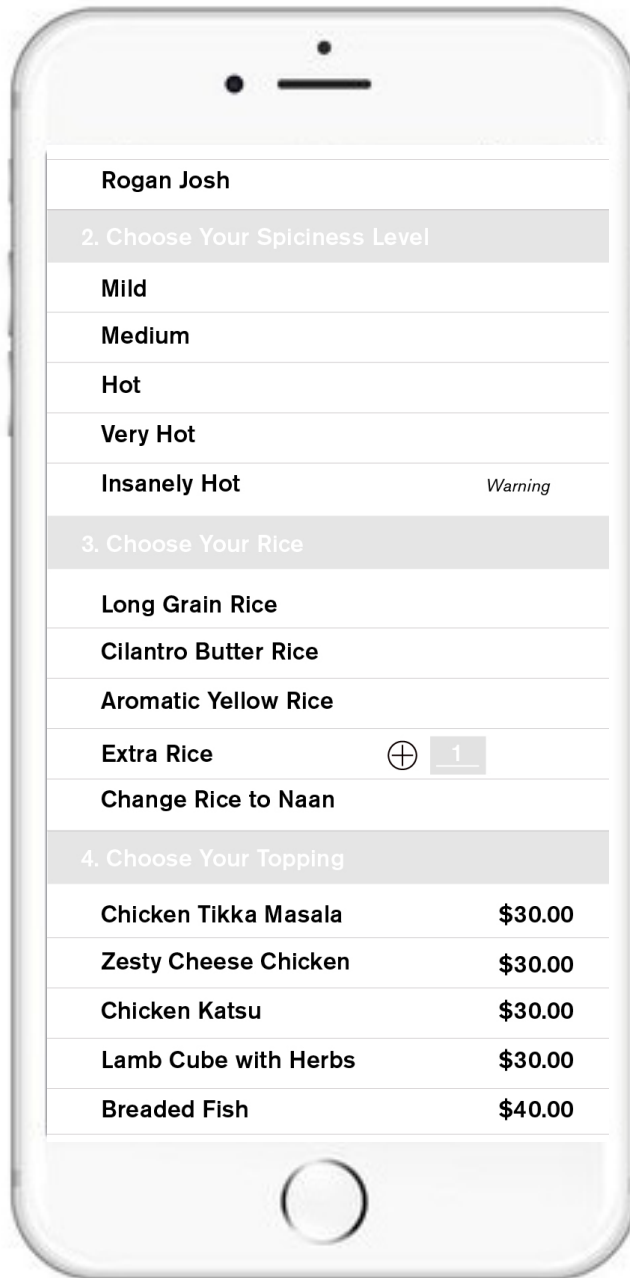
Rogan Josh

2. Choose Your Spiciness Level

Mild

Medium

Hot

Very Hot

Insanely Hot Warning

3. Choose Your Rice

Long Grain Rice

Cilantro Butter Rice

Aromatic Yellow Rice

Extra Rice ⊕ 1

Change Rice to Naan

4. Choose Your Topping

| | |
|---|---|
| Chicken Tikka Masala | \$30.00 |
| Zesty Cheese Chicken | \$30.00 |
| Chicken Katsu | \$30.00 |
| Lamb Cube with Herbs | \$30.00 |
| Breaded Fish | \$40.00 |